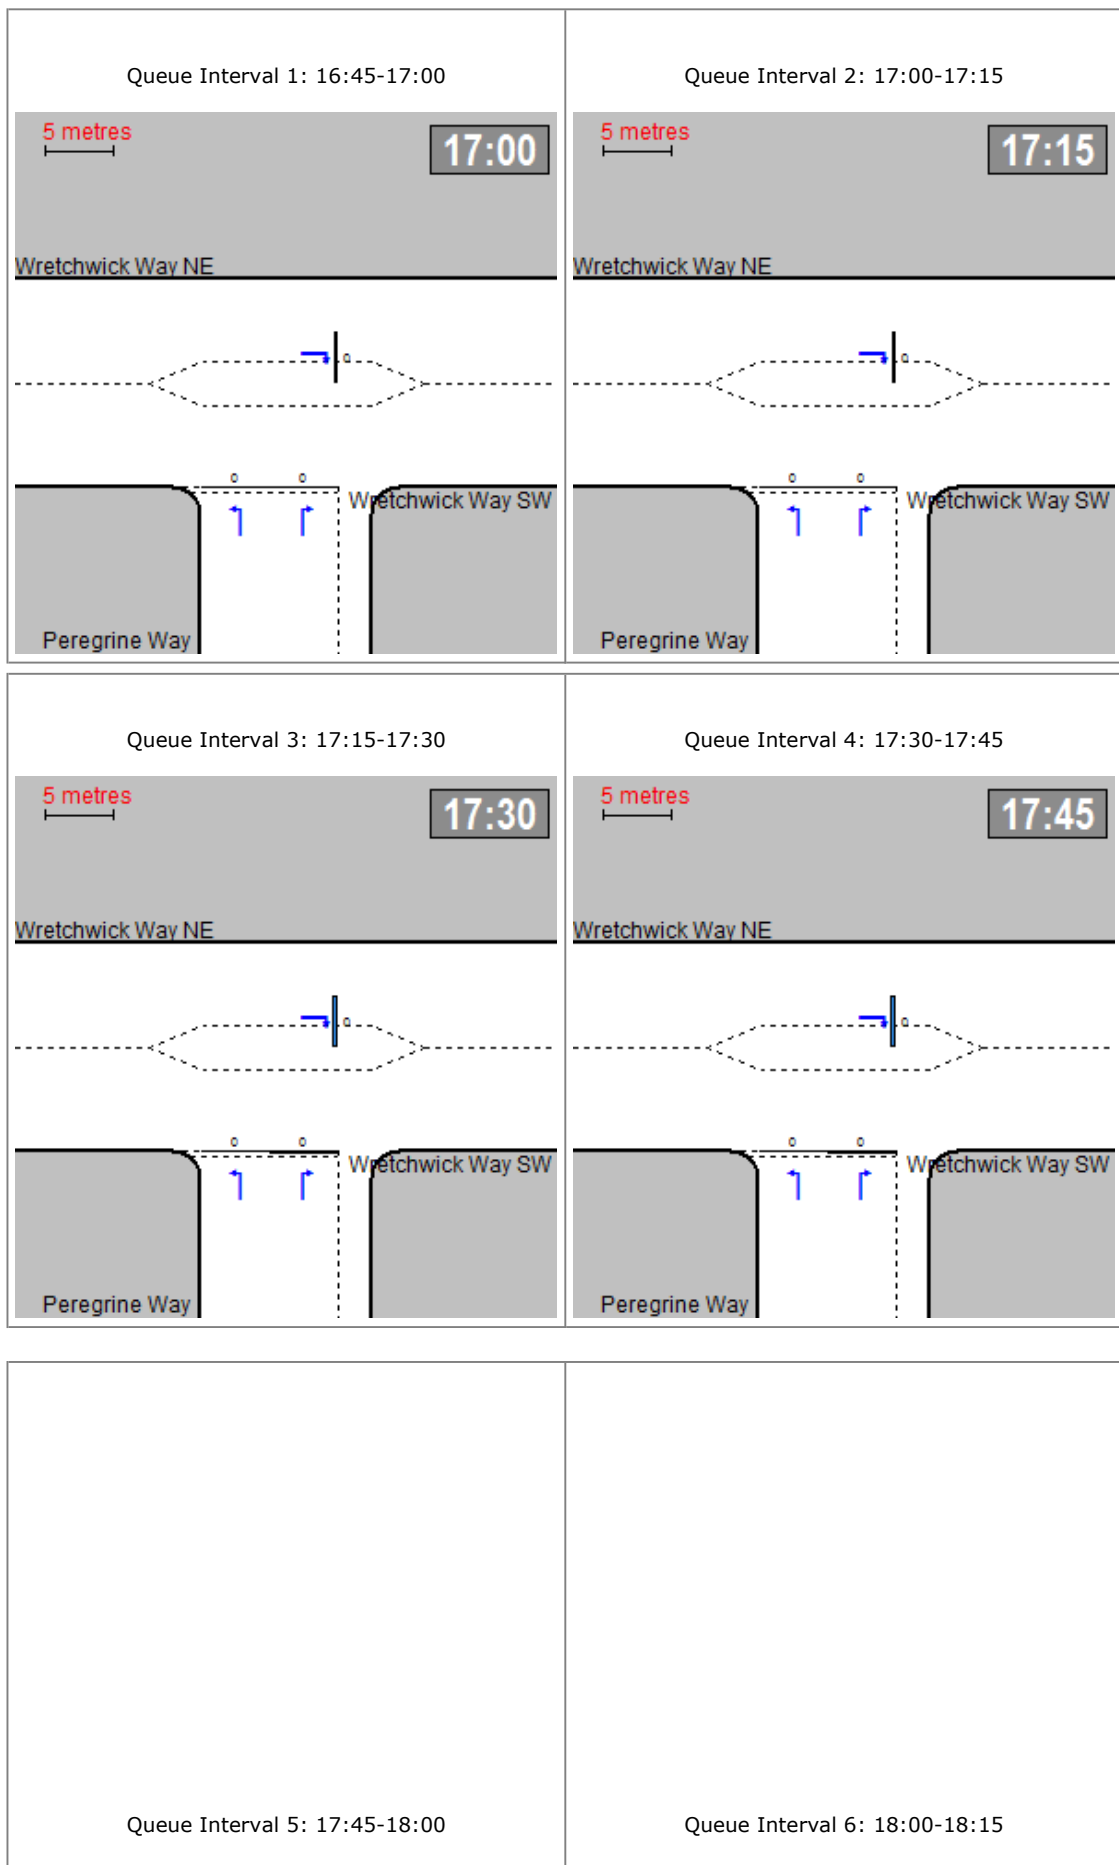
Queue Interval 1: 16:45-17:00

5 metres

17:00

Wretchwick Way NE

Wretchwick Way SW

Peregrine Way

Queue Interval 2: 17:00-17:15

5 metres

17:15

Wretchwick Way NE

Wretchwick Way SW

Peregrine Way

Queue Interval 3: 17:15-17:30

5 metres

17:30

Wretchwick Way NE

Wretchwick Way SW

Peregrine Way

Queue Interval 4: 17:30-17:45

5 metres

17:45

Wretchwick Way NE

Wretchwick Way SW

Peregrine Way

Queue Interval 5: 17:45-18:00

Queue Interval 6: 18:00-18:15